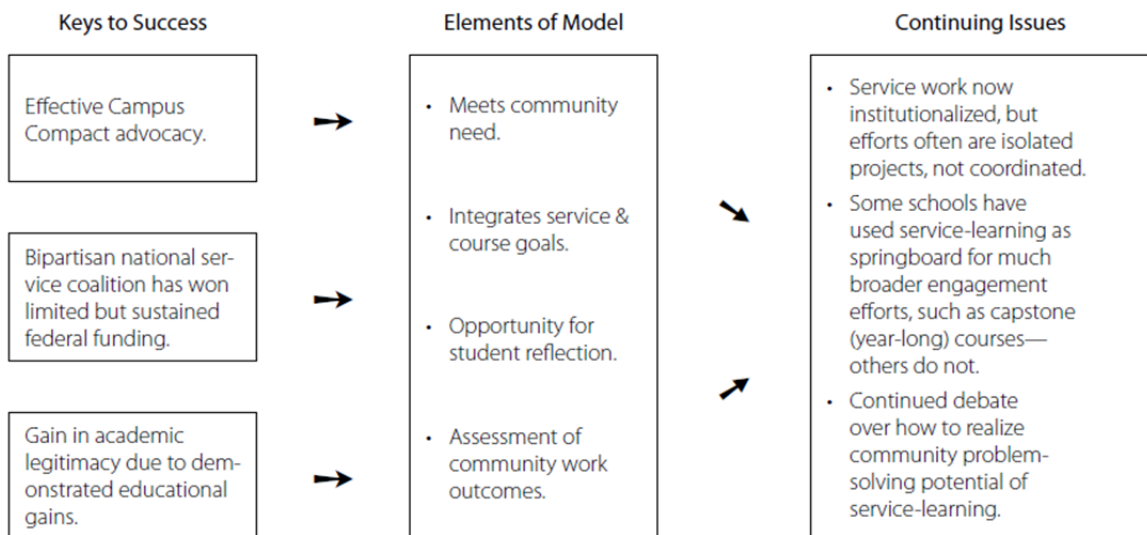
Keys to Success

Effective Campus Compact advocacy.

Bipartisan national service coalition has won limited but sustained federal funding.

Gain in academic legitimacy due to demonstrated educational gains.

Elements of Model

- Meets community need.
- Integrates service & course goals.
- Opportunity for student reflection.
- Assessment of community work outcomes.

Continuing Issues

- Service work now institutionalized, but efforts often are isolated projects, not coordinated.
- Some schools have used service-learning as springboard for much broader engagement efforts, such as capstone (year-long) courses—others do not.
- Continued debate over how to realize community problem-solving potential of service-learning.